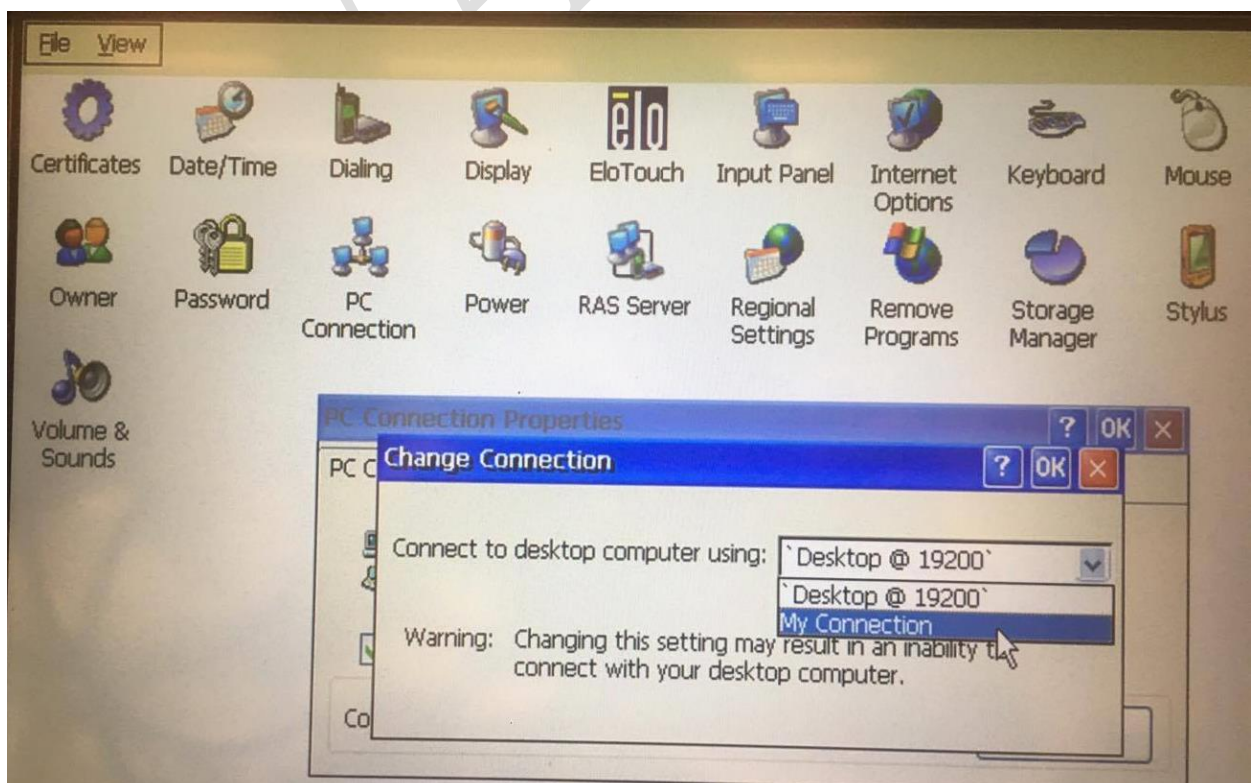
File View

Certificates
Date/Time
Dialing
Display
elo
EloTouch
Input Panel
Internet Options
Keyboard
Mouse

Owner
Password
PC Connection
Power
RAS Server
Regional Settings
Remove Programs
Storage Manager
Stylus

Volume & Sounds

PC Connection Properties
? OK ×

PC C

Change Connection
? OK ×

Connect to desktop computer using: `Desktop @ 19200`

`Desktop @ 19200`
My Connection

Warning: Changing this setting may result in an inability t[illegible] connect with your desktop computer.

Co